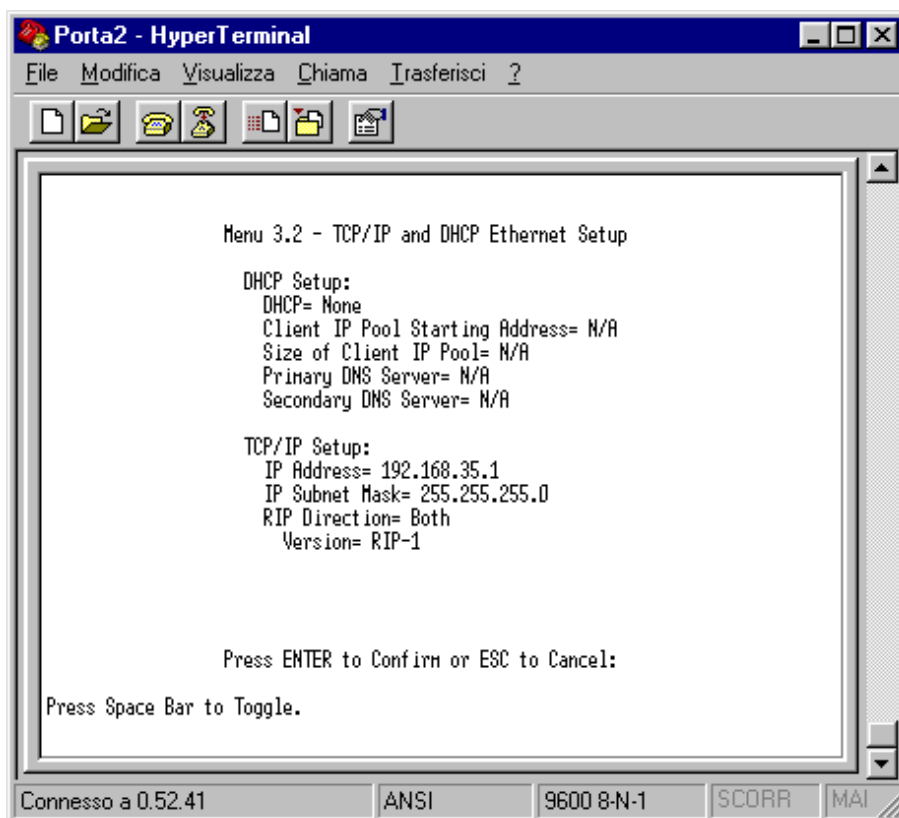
Porta2 - HyperTerminal

File Modifica Visualizza Chiama Trasferisci ?

Menu 3.2 - TCP/IP and DHCP Ethernet Setup

DHCP Setup:
DHCP= None
Client IP Pool Starting Address= N/A
Size of Client IP Pool= N/A
Primary DNS Server= N/A
Secondary DNS Server= N/A

TCP/IP Setup:
IP Address= 192.168.35.1
IP Subnet Mask= 255.255.255.0
RIP Direction= Both
Version= RIP-1

Press ENTER to Confirm or ESC to Cancel:

Press Space Bar to Toggle.

Connesso a 0.52.41 | ANSI | 9600 8-N-1 | SCORR | MAI